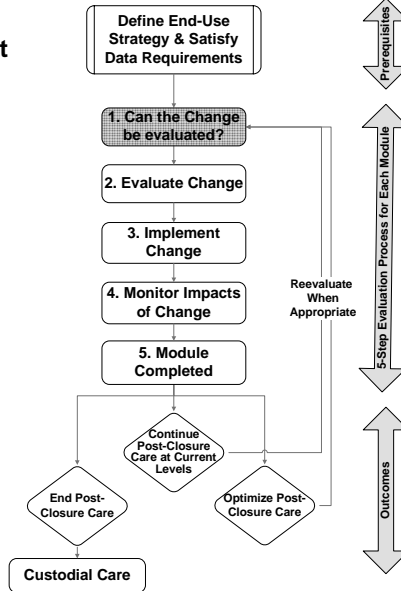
t

Define End-Use Strategy & Satisfy Data Requirements

1. Can the Change be evaluated?

2. Evaluate Change

3. Implement Change

4. Monitor Impacts of Change

5. Module Completed

Reevaluate When Appropriate

Continue Post-Closure Care at Current Levels

End Post-Closure Care

Optimize Post-Closure Care

Custodial Care

Prerequisites

5-Step Evaluation Process for Each Module

Outcomes